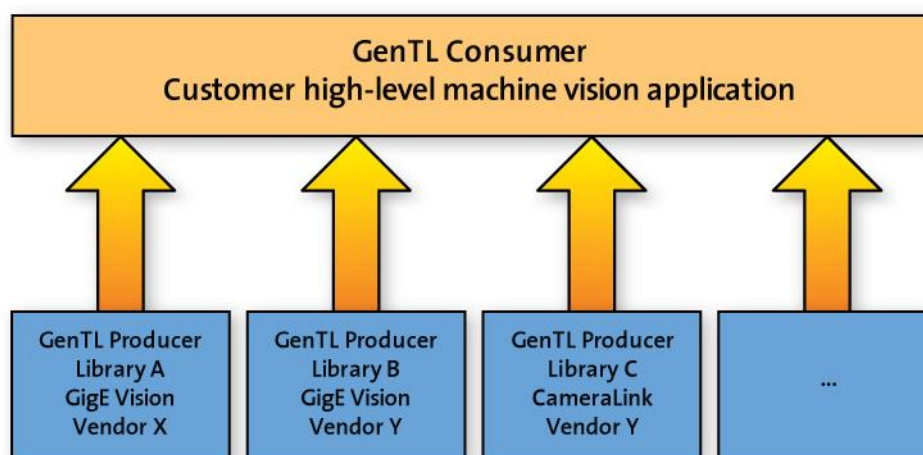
GenTL Consumer
Customer high-level machine vision application

GenTL Producer
Library A
GigE Vision
Vendor X

GenTL Producer
Library B
GigE Vision
Vendor Y

GenTL Producer
Library C
CameraLink
Vendor Y

...